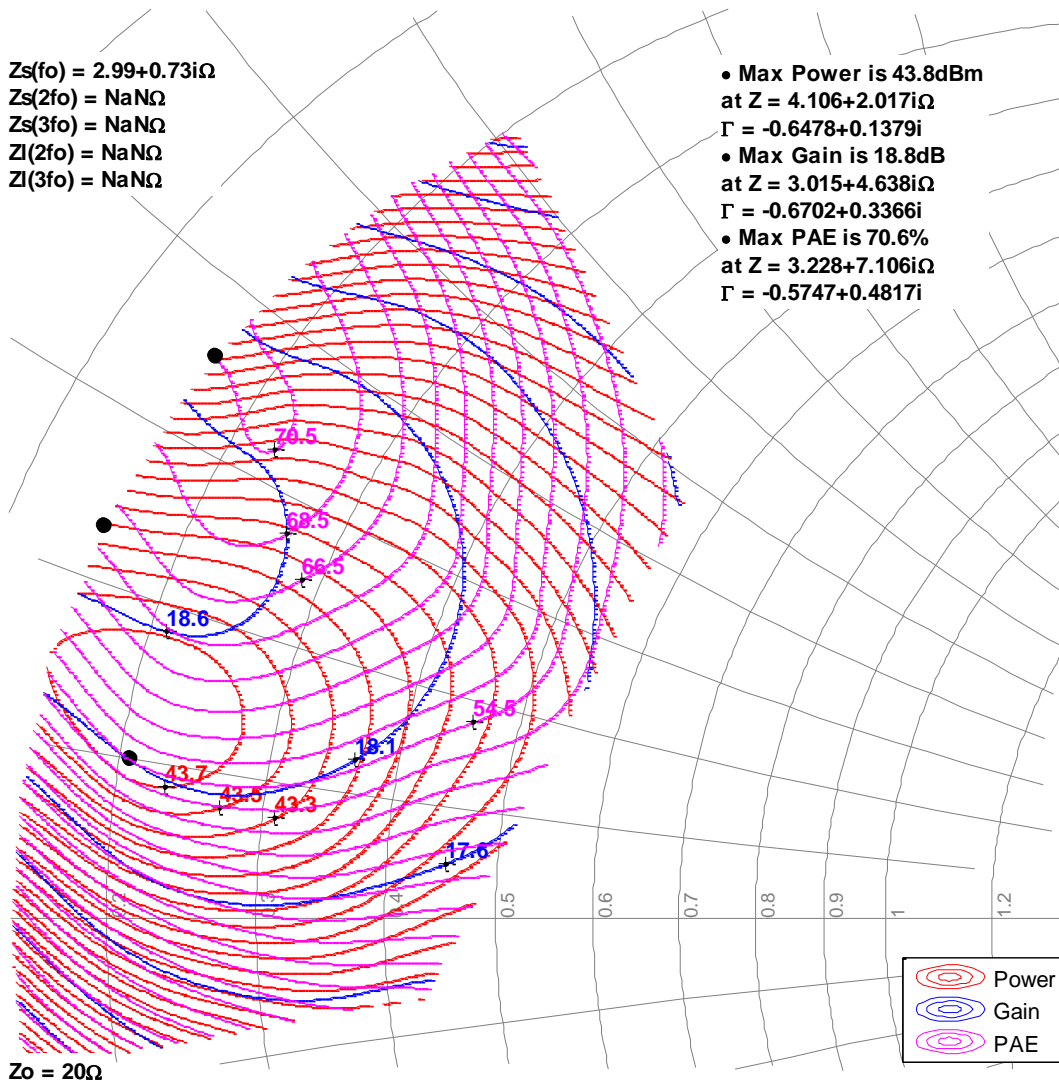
Zs(fo) = 2.99+0.73iΩ
Zs(2fo) = NaNΩ
Zs(3fo) = NaNΩ
Zl(2fo) = NaNΩ
Zl(3fo) = NaNΩ

• Max Power is 43.8dBm
at Z = 4.106+2.017iΩ
Γ = -0.6478+0.1379i
• Max Gain is 18.8dB
at Z = 3.015+4.638iΩ
Γ = -0.6702+0.3366i
• Max PAE is 70.6%
at Z = 3.228+7.106iΩ
Γ = -0.5747+0.4817i

70.5
68.5
66.5
18.6
54.5
18.1
43.7
43.5
43.3
17.6

0.5
0.6
0.7
0.8
0.9
1
1.2

Power
Gain
PAE

Zo = 20Ω